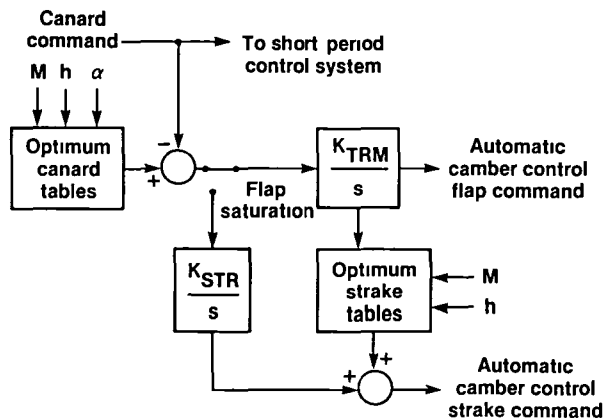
Canard command

To short period control system

M h $\alpha$

Optimum canard tables

−
+

$\frac{K_{TRM}}{s}$

Automatic camber control flap command

Flap saturation

$\frac{K_{STR}}{s}$

Optimum strake tables

M
h

+
+

Automatic camber control strake command